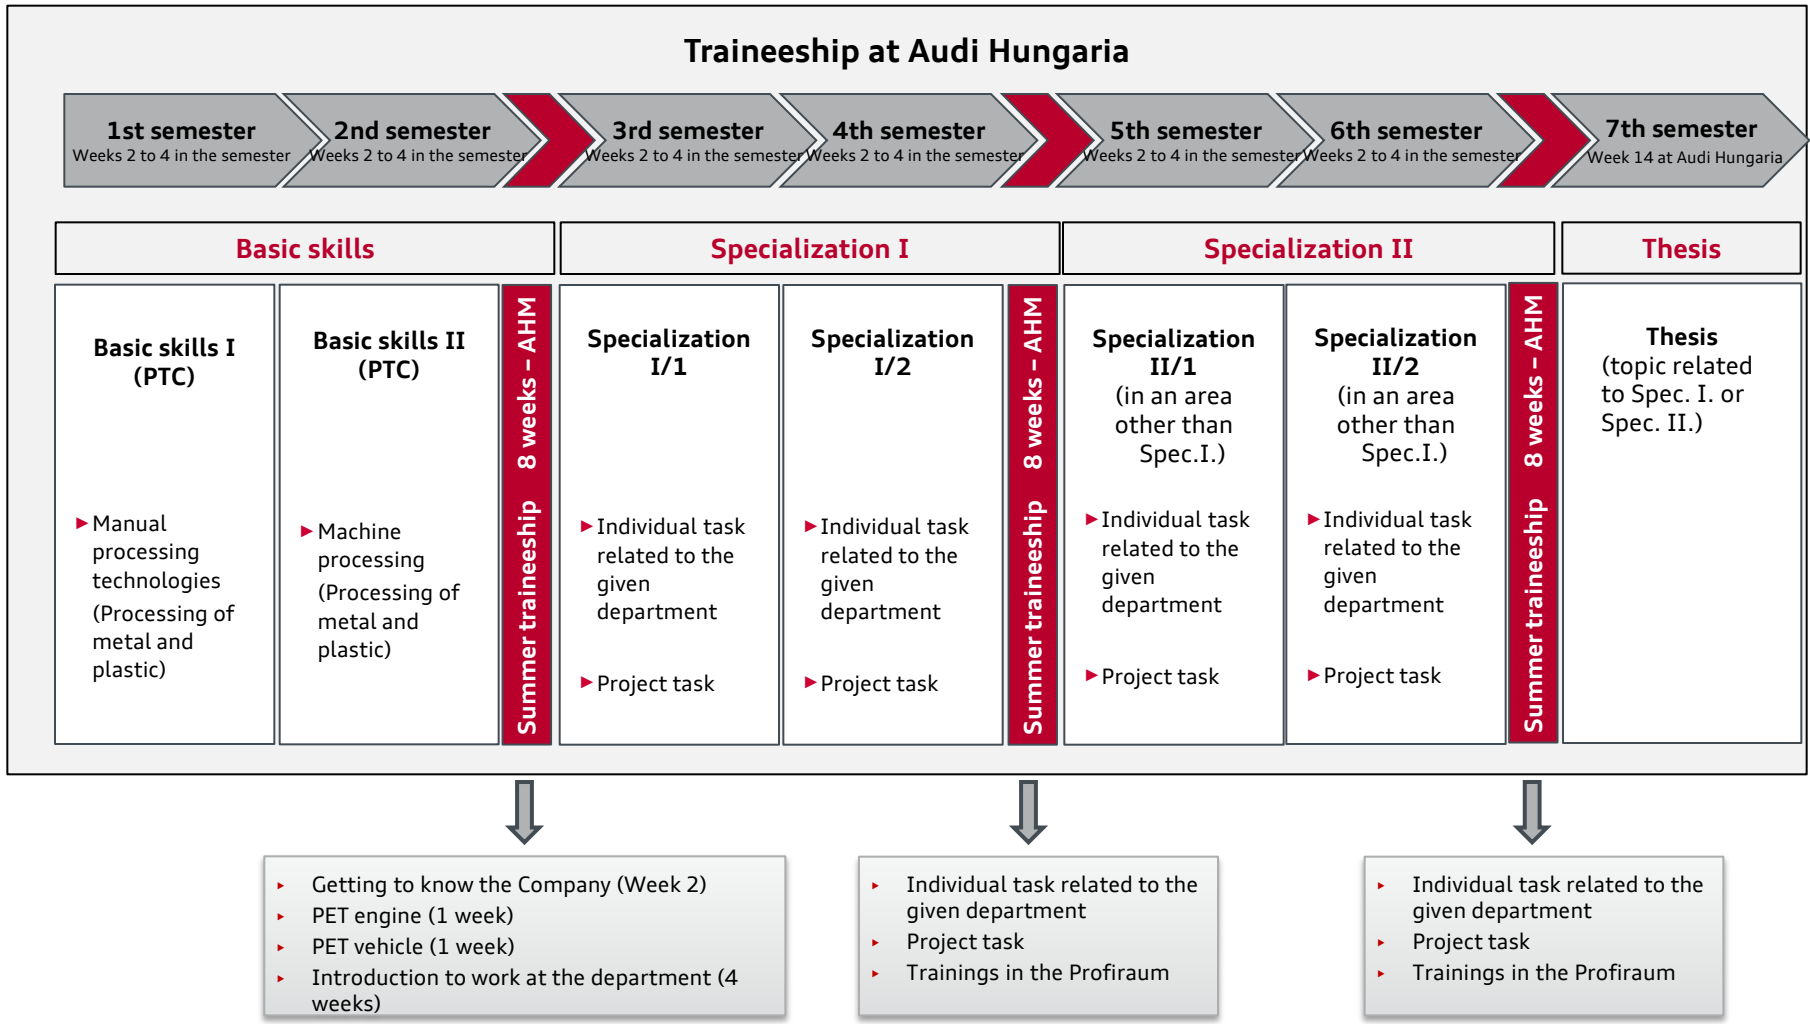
Traineeship at Audi Hungaria

1st semester
Weeks 2 to 4 in the semester

2nd semester
Weeks 2 to 4 in the semester

3rd semester
Weeks 2 to 4 in the semester

4th semester
Weeks 2 to 4 in the semester

5th semester
Weeks 2 to 4 in the semester

6th semester
Weeks 2 to 4 in the semester

7th semester
Week 14 at Audi Hungaria

Basic skills

Specialization I

Specialization II

Thesis

Basic skills I (PTC)

Manual processing technologies (Processing of metal and plastic)

Basic skills II (PTC)

Machine processing (Processing of metal and plastic)

Summer traineeship 8 weeks – AHM

Specialization I/1

Individual task related to the given department

Project task

Specialization I/2

Individual task related to the given department

Project task

Summer traineeship 8 weeks – AHM

Specialization II/1 (in an area other than Spec.I.)

Individual task related to the given department

Project task

Specialization II/2 (in an area other than Spec.I.)

Individual task related to the given department

Project task

Summer traineeship 8 weeks – AHM

Thesis (topic related to Spec. I. or Spec. II.)

Getting to know the Company (Week 2)
PET engine (1 week)
PET vehicle (1 week)
Introduction to work at the department (4 weeks)

Individual task related to the given department
Project task
Trainings in the Profiraum

Individual task related to the given department
Project task
Trainings in the Profiraum